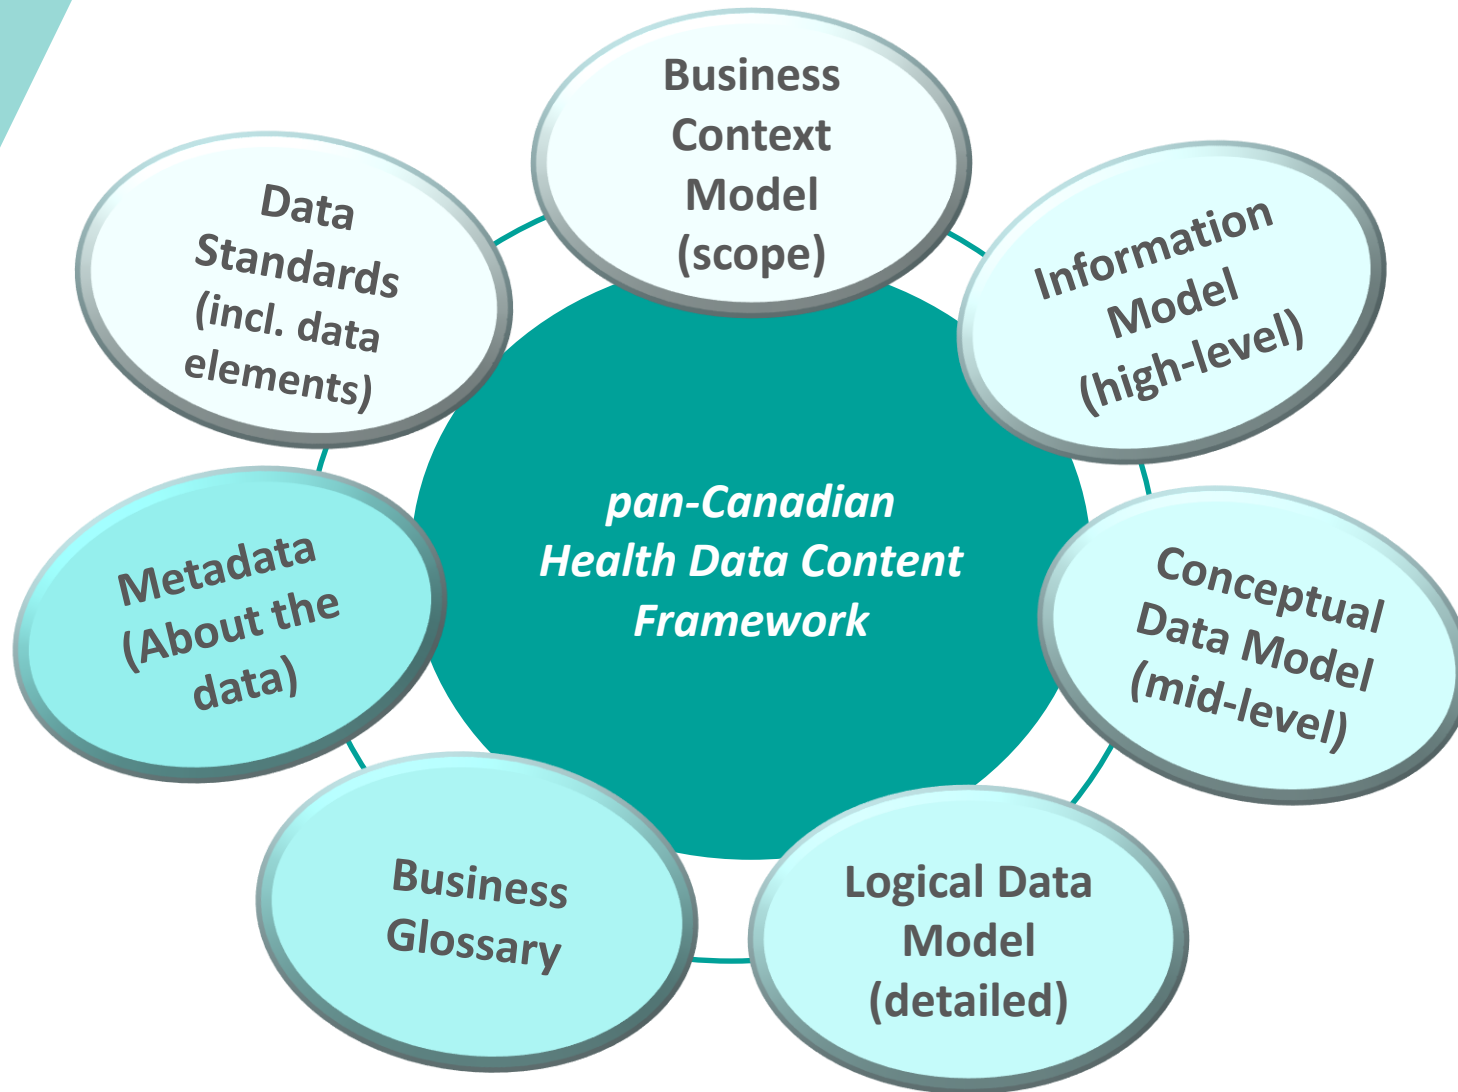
pan-Canadian Health Data Content Framework

Business Context Model (scope)

Information Model (high-level)

Conceptual Data Model (mid-level)

Logical Data Model (detailed)

Business Glossary

Metadata (About the data)

Data Standards (incl. data elements)